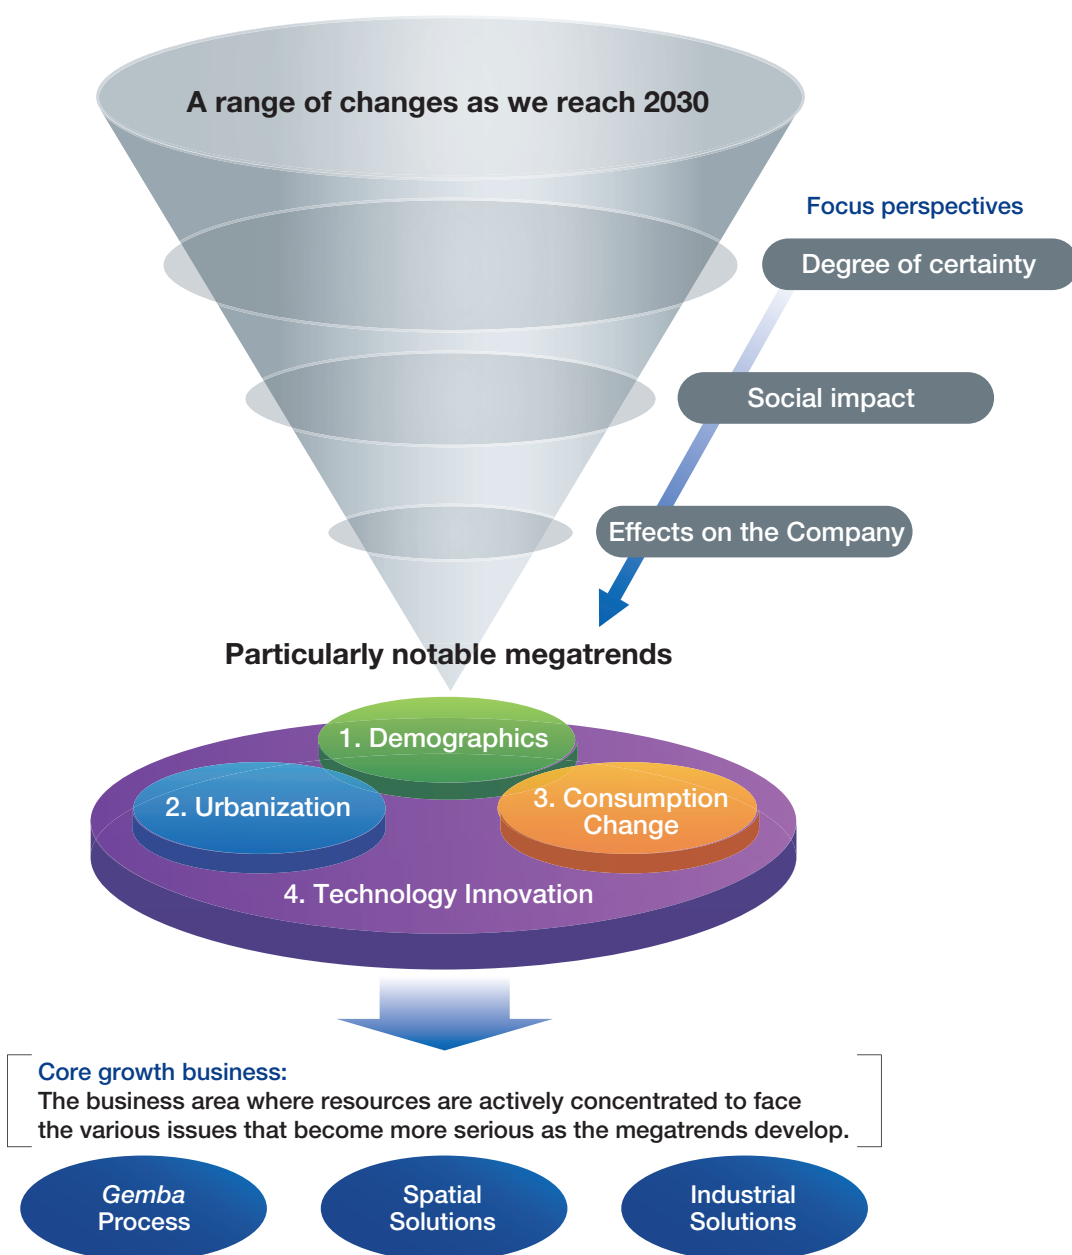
A range of changes as we reach 2030

Focus perspectives

Degree of certainty

Social impact

Effects on the Company

Particularly notable megatrends

1. Demographics

2. Urbanization

3. Consumption Change

4. Technology Innovation

Core growth business:
The business area where resources are actively concentrated to face the various issues that become more serious as the megatrends develop.

Gemba Process

Spatial Solutions

Industrial Solutions